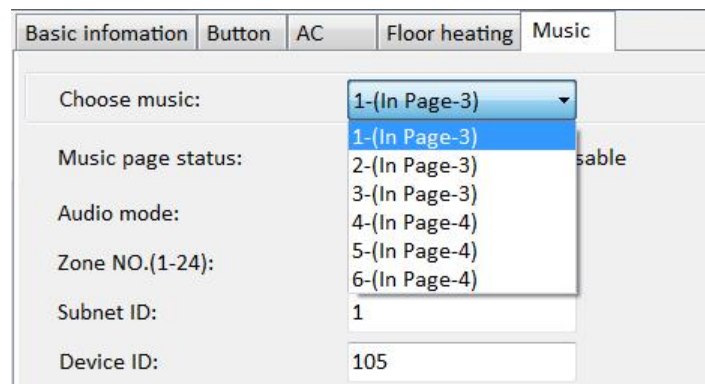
Basic infomation | Button | AC | Floor heating | Music

Choose music: 1-(In Page-3)

1-(In Page-3)
2-(In Page-3)
3-(In Page-3)
4-(In Page-4)
5-(In Page-4)
6-(In Page-4)

Music page status: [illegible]sable

Audio mode:

Zone NO.(1-24):

Subnet ID: 1

Device ID: 105